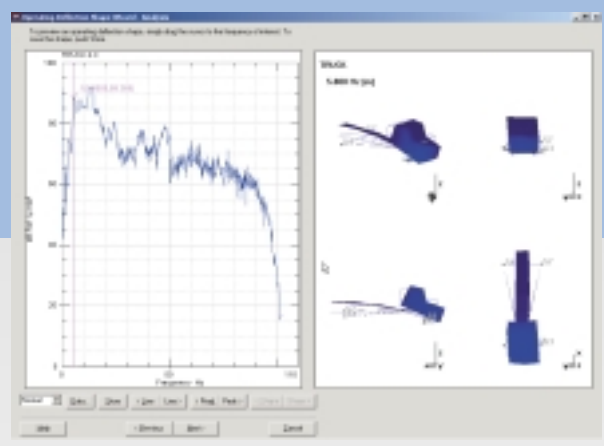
Operating Deflection Shapes Wizard - Analysis

To preview an operating deflection shape, simply drag the cursor to the frequency of interest. To insert the shape, click 'Pick'.

100

10

100

1000

Frequency - Hz

5.000 Hz

Help

< Previous

Next >

Cancel